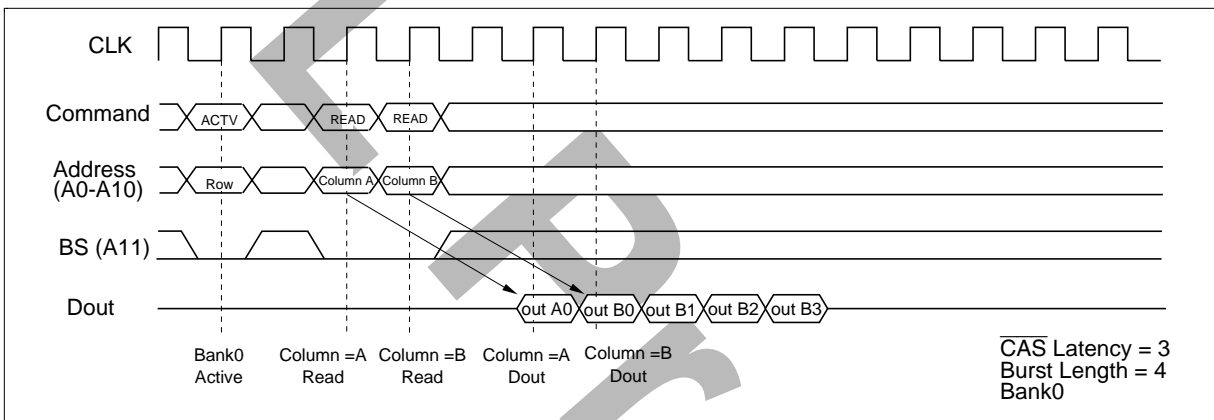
CLK

Command

ACTV

READ

READ

Address (A0-A10)

Row

Column A

Column B

BS (A11)

Dout

out A0

out B0

out B1

out B2

out B3

Bank0 Active

Column =A Read

Column =B Read

Column =A Dout

Column =B Dout

$\overline{\text{CAS}}$ Latency = 3
Burst Length = 4
Bank0